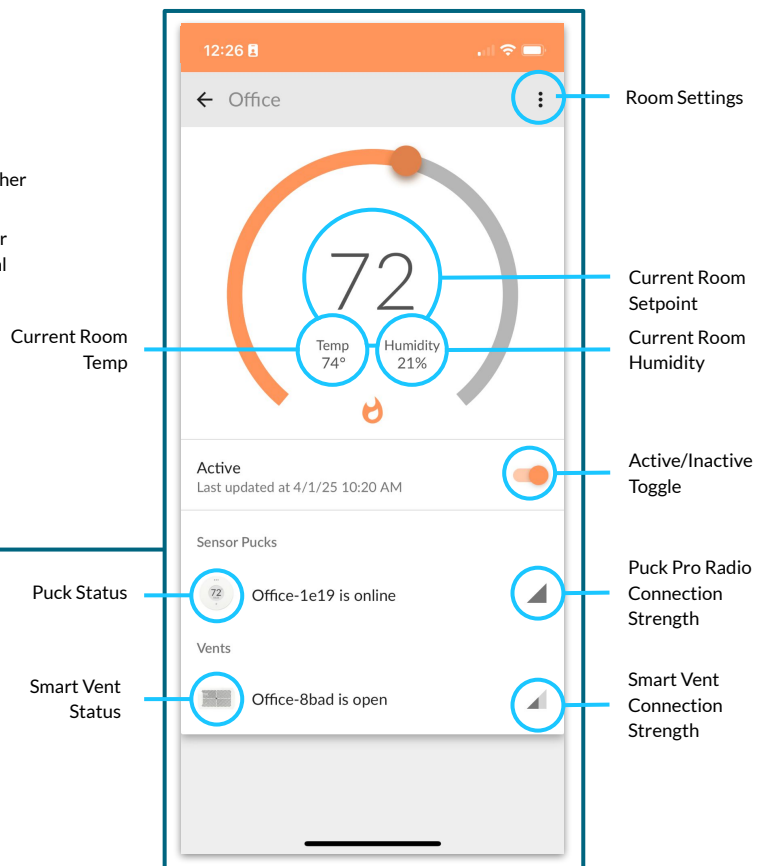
her

r
al

12:26

Office

Room Settings

72

Current Room Setpoint

Current Room Temp

Temp
74°

Humidity
21%

Current Room Humidity

Active
Last updated at 4/1/25 10:20 AM

Active/Inactive Toggle

Sensor Pucks

Puck Status

72

Office-1e19 is online

Puck Pro Radio Connection Strength

Vents

Smart Vent Status

Office-8bad is open

Smart Vent Connection Strength